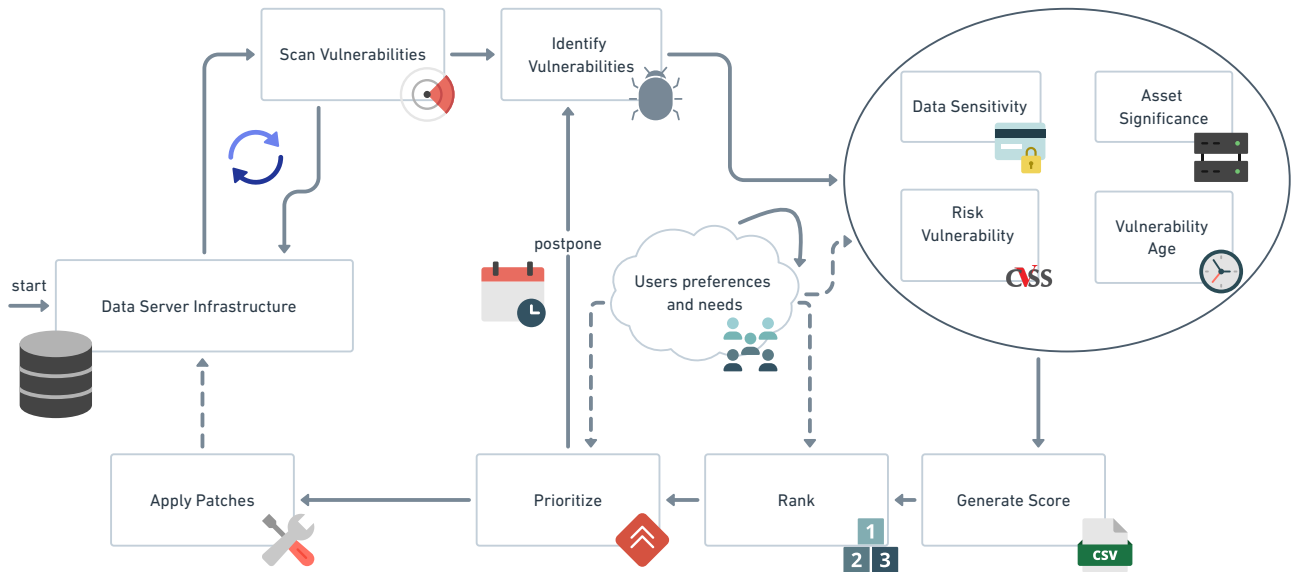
Scan Vulnerabilities

Identify Vulnerabilities

Data Sensitivity

Asset Significance

Risk Vulnerability

CVSS

Vulnerability Age

start

Data Server Infrastructure

postpone

Users preferences and needs

Apply Patches

Prioritize

Rank

1

2 3

Generate Score

CSV